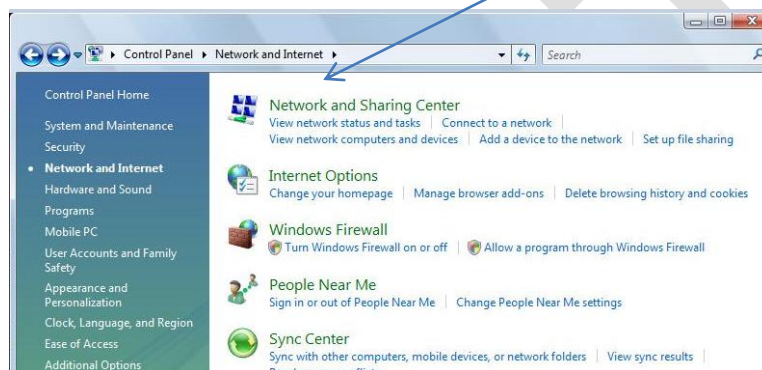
Control Panel ▸ Network and Internet ▸

Search

Control Panel Home

System and Maintenance

Security

Network and Internet

Hardware and Sound

Programs

Mobile PC

User Accounts and Family Safety

Appearance and Personalization

Clock, Language, and Region

Ease of Access

Additional Options

Network and Sharing Center

View network status and tasks | Connect to a network

View network computers and devices | Add a device to the network | Set up file sharing

Internet Options

Change your homepage | Manage browser add-ons | Delete browsing history and cookies

Windows Firewall

Turn Windows Firewall on or off | Allow a program through Windows Firewall

People Near Me

Sign in or out of People Near Me | Change People Near Me settings

Sync Center

Sync with other computers, mobile devices, or network folders | View sync results |

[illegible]